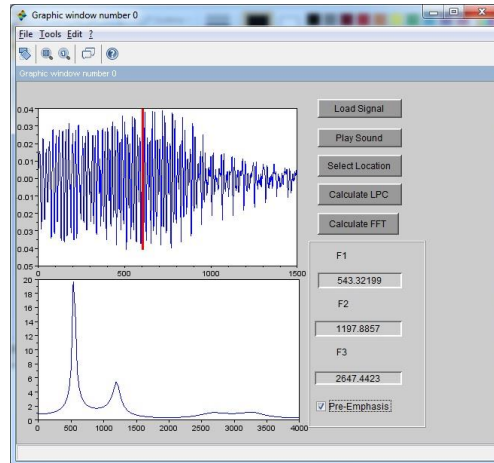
Graphic window number 0

File Tools Edit ?

Graphic window number 0

0.04
0.03
0.02
0.01
0.00
0.01
0.02
0.03
0.04
0.05
0
500
1000
1500

20
18
16
14
12
10
8
6
4
2
0
0
500
1000
1500
2000
2500
3000
3500
4000

Load Signal

Play Sound

Select Location

Calculate LPC

Calculate FFT

F1

543.32199

F2

1197.8857

F3

2647.4423

Pre-Emphasis